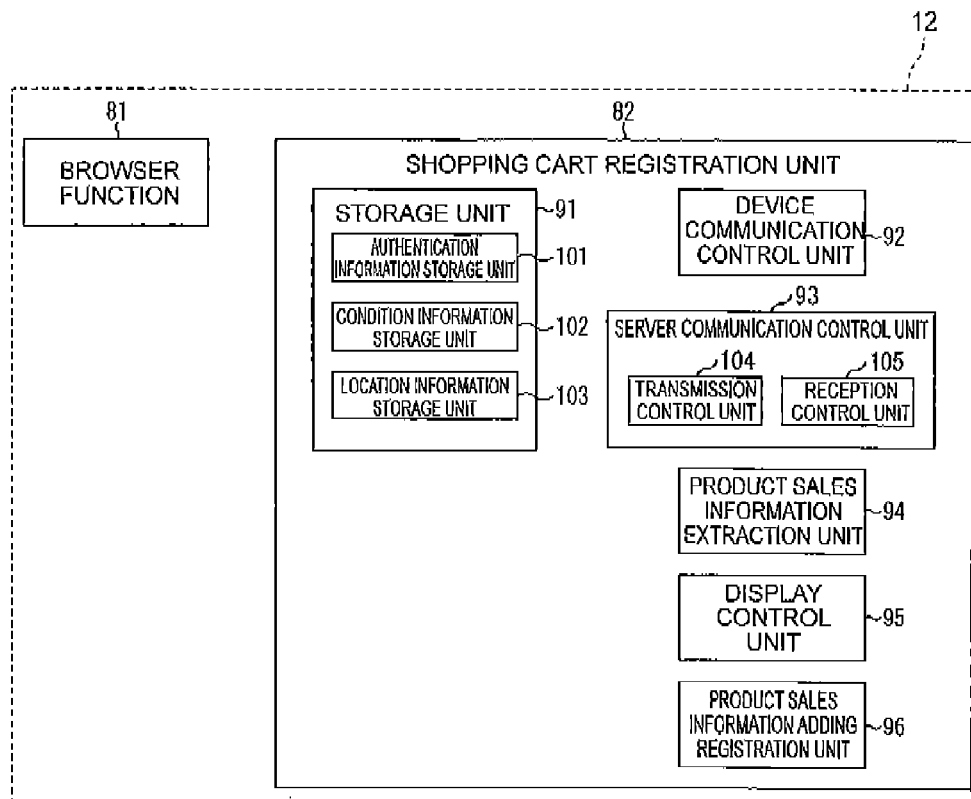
12

81

BROWSER FUNCTION

82

SHOPPING CART REGISTRATION UNIT

STORAGE UNIT 91

AUTHENTICATION INFORMATION STORAGE UNIT 101

CONDITION INFORMATION STORAGE UNIT 102

LOCATION INFORMATION STORAGE UNIT 103

DEVICE COMMUNICATION CONTROL UNIT 92

93

SERVER COMMUNICATION CONTROL UNIT

104

TRANSMISSION CONTROL UNIT

105

RECEPTION CONTROL UNIT

PRODUCT SALES INFORMATION EXTRACTION UNIT 94

DISPLAY CONTROL UNIT 95

PRODUCT SALES INFORMATION ADDING REGISTRATION UNIT 96